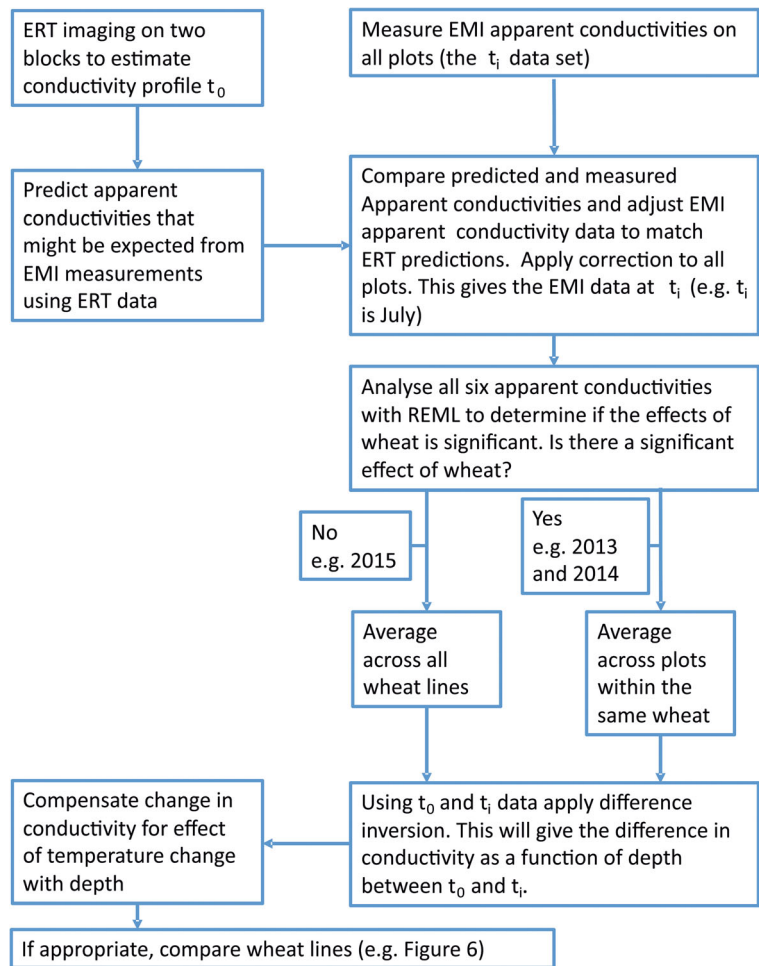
ERT imaging on two blocks to estimate conductivity profile $t_0$

Measure EMI apparent conductivities on all plots (the $t_i$ data set)

Predict apparent conductivities that might be expected from EMI measurements using ERT data

Compare predicted and measured Apparent conductivities and adjust EMI apparent conductivity data to match ERT predictions. Apply correction to all plots. This gives the EMI data at $t_i$ (e.g. $t_i$ is July)

Analyse all six apparent conductivities with REML to determine if the effects of wheat is significant. Is there a significant effect of wheat?

No
e.g. 2015

Yes
e.g. 2013 and 2014

Average across all wheat lines

Average across plots within the same wheat

Using $t_0$ and $t_i$ data apply difference inversion. This will give the difference in conductivity as a function of depth between $t_0$ and $t_i$.

Compensate change in conductivity for effect of temperature change with depth

If appropriate, compare wheat lines (e.g. Figure 6)